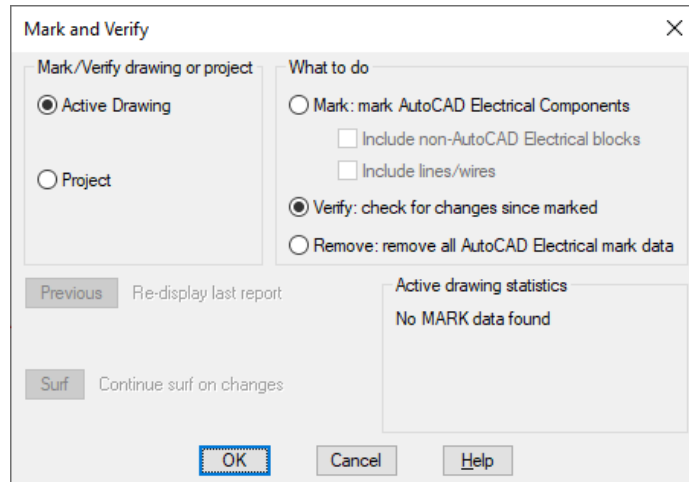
Mark and Verify

Mark/Verify drawing or project

Active Drawing

Project

What to do

Mark: mark AutoCAD Electrical Components

Include non-AutoCAD Electrical blocks

Include lines/wires

Verify: check for changes since marked

Remove: remove all AutoCAD Electrical mark data

Previous Re-display last report

Active drawing statistics

No MARK data found

Surf Continue surf on changes

OK Cancel Help